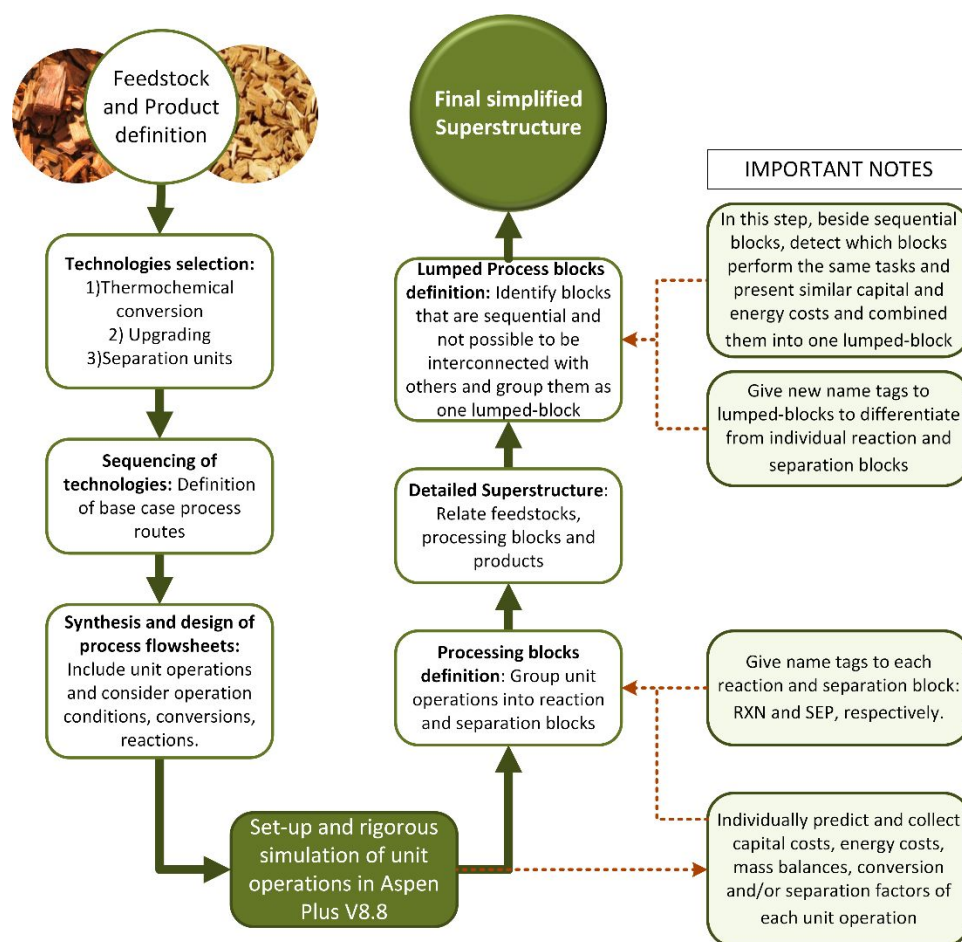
Feedstock and Product definition

Technologies selection: 1)Thermochemical conversion 2) Upgrading 3)Separation units

Sequencing of technologies: Definition of base case process routes

Synthesis and design of process flowsheets: Include unit operations and consider operation conditions, conversions, reactions.

Set-up and rigorous simulation of unit operations in Aspen Plus V8.8

Processing blocks definition: Group unit operations into reaction and separation blocks

Detailed Superstructure: Relate feedstocks, processing blocks and products

Lumped Process blocks definition: Identify blocks that are sequential and not possible to be interconnected with others and group them as one lumped-block

Final simplified Superstructure

IMPORTANT NOTES

In this step, beside sequential blocks, detect which blocks perform the same tasks and present similar capital and energy costs and combined them into one lumped-block

Give new name tags to lumped-blocks to differentiate from individual reaction and separation blocks

Give name tags to each reaction and separation block: RXN and SEP, respectively.

Individually predict and collect capital costs, energy costs, mass balances, conversion and/or separation factors of each unit operation